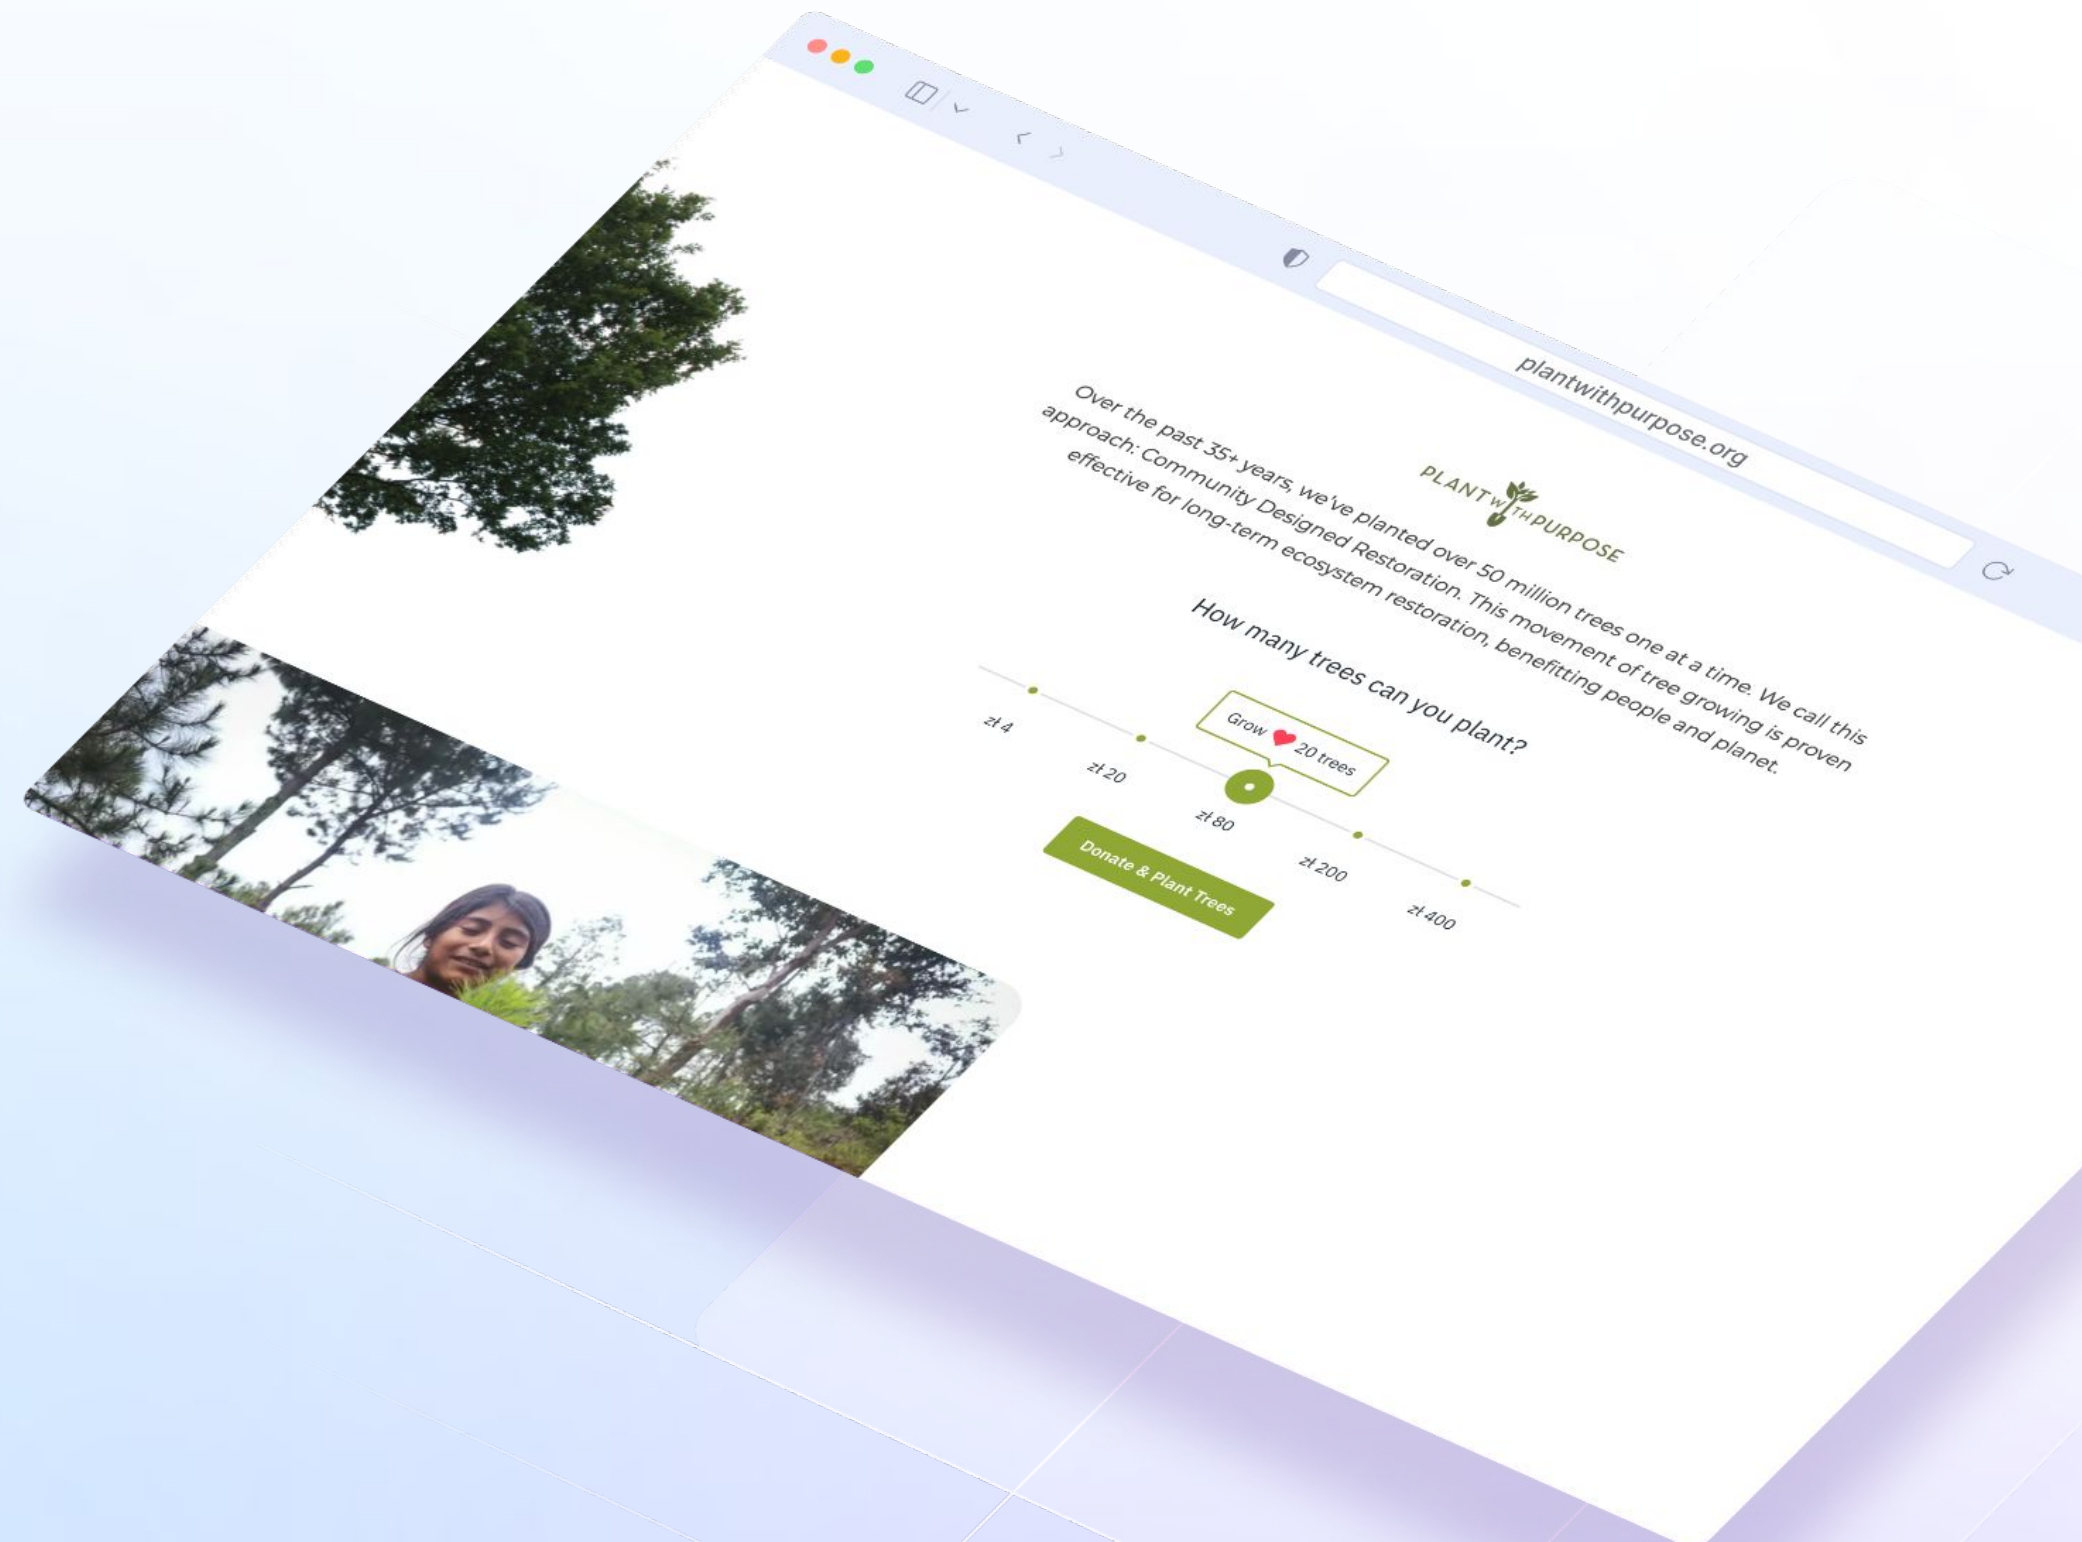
plantwithpurpose.org

PLANT WITH PURPOSE

Over the past 35+ years, we've planted over 50 million trees one at a time. We call this approach: Community Designed Restoration. This movement of tree growing is proven effective for long-term ecosystem restoration, benefitting people and planet.

How many trees can you plant?

Grow ♥ 20 trees

zł 4

zł 20

zł 80

zł 200

zł 400

Donate & Plant Trees